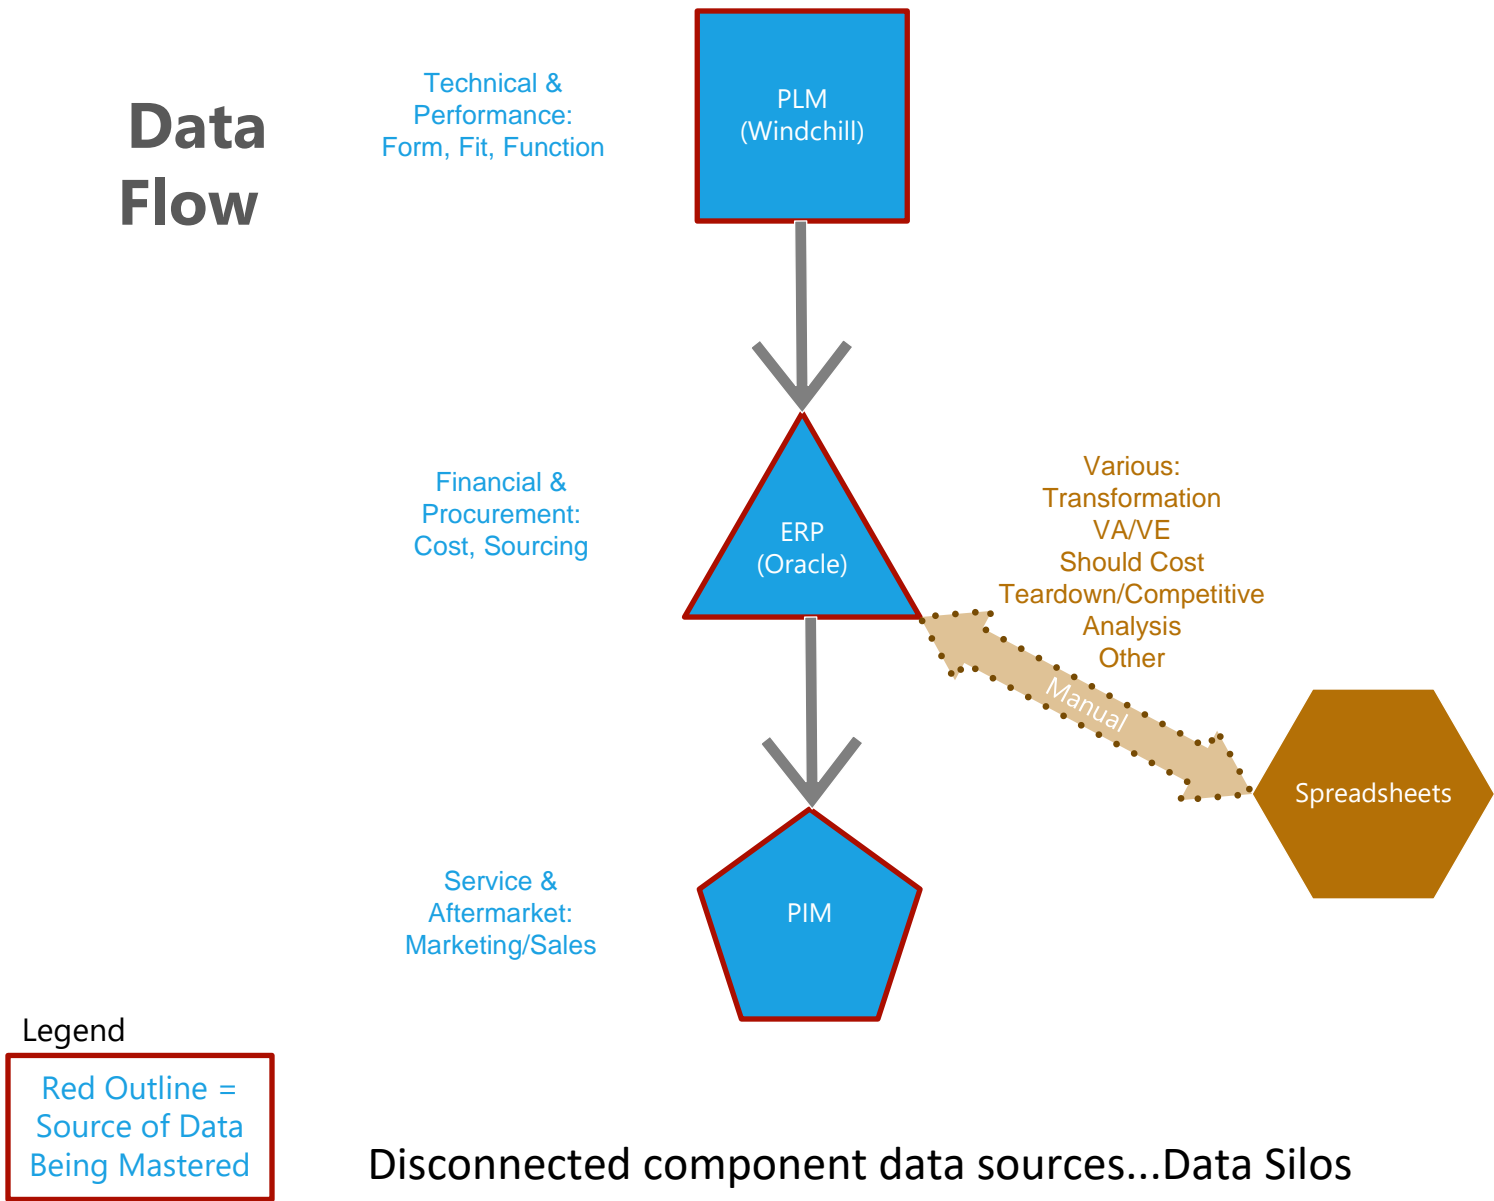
Data Flow

Technical & Performance: Form, Fit, Function

PLM (Windchill)

Financial & Procurement: Cost, Sourcing

ERP (Oracle)

Various: Transformation VA/VE Should Cost Teardown/Competitive Analysis Other

Manual

Spreadsheets

Service & Aftermarket: Marketing/Sales

PIM

Legend

Red Outline = Source of Data Being Mastered

Disconnected component data sources...Data Silos